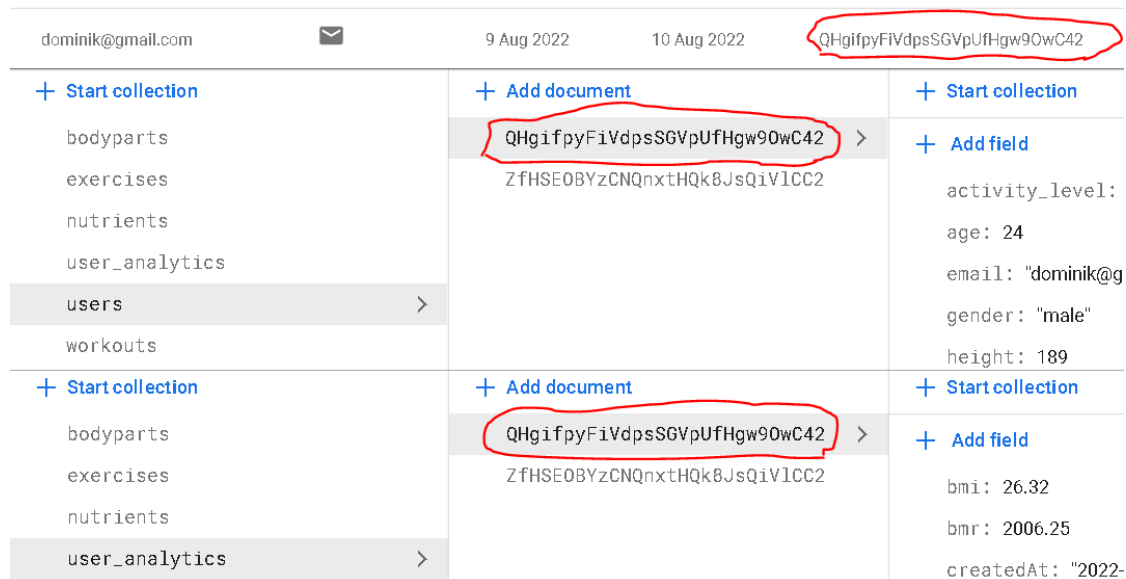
dominik@gmail.com 9 Aug 2022 10 Aug 2022 QHgifpyFiVdpsSGVpUfHgw9OwC42

+ Start collection
bodyparts
exercises
nutrients
user_analytics
users
workouts

+ Add document
QHgifpyFiVdpsSGVpUfHgw9OwC42
ZfHSEOBYzCNQnxtHQk8JsQiVlCC2

+ Start collection
+ Add field
activity_level:
age: 24
email: "dominik@g
gender: "male"
height: 189

+ Start collection
bodyparts
exercises
nutrients
user_analytics

+ Add document
QHgifpyFiVdpsSGVpUfHgw9OwC42
ZfHSEOBYzCNQnxtHQk8JsQiVlCC2

+ Start collection
+ Add field
bmi: 26.32
bmr: 2006.25
createdAt: "2022-